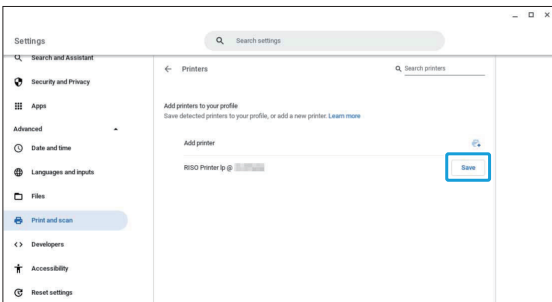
Settings

Search settings

Search and Assistant

Security and Privacy

Apps

Advanced

Date and time

Languages and inputs

Files

Print and scan

Developers

Accessibility

Reset settings

Printers

Search printers

Add printers to your profile

Save detected printers to your profile, or add a new printer. Learn more

Add printer

RISO Printer Ip @ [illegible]

Save